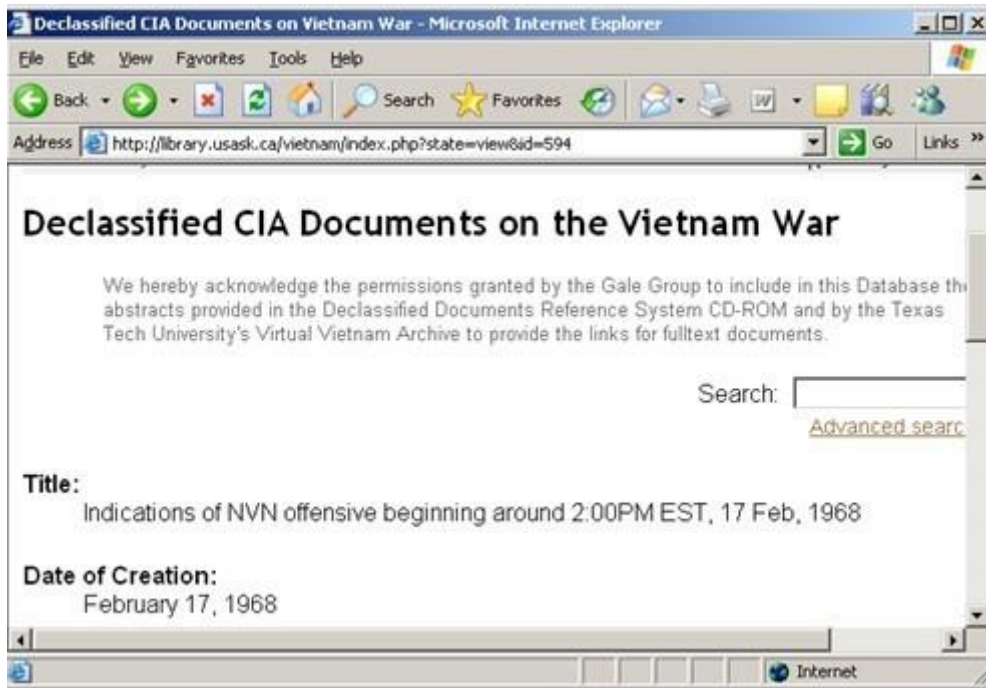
Declassified CIA Documents on Vietnam War - Microsoft Internet Explorer

File Edit View Favorites Tools Help

Back Search Favorites

Address http://library.usask.ca/vietnam/index.php?state=view&id=594 Go Links »

Declassified CIA Documents on the Vietnam War

We hereby acknowledge the permissions granted by the Gale Group to include in this Database th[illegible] abstracts provided in the Declassified Documents Reference System CD-ROM and by the Texas Tech University's Virtual Vietnam Archive to provide the links for fulltext documents.

Search:

Advanced searc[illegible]

Title:
Indications of NVN offensive beginning around 2:00PM EST, 17 Feb, 1968

Date of Creation:
February 17, 1968

Internet